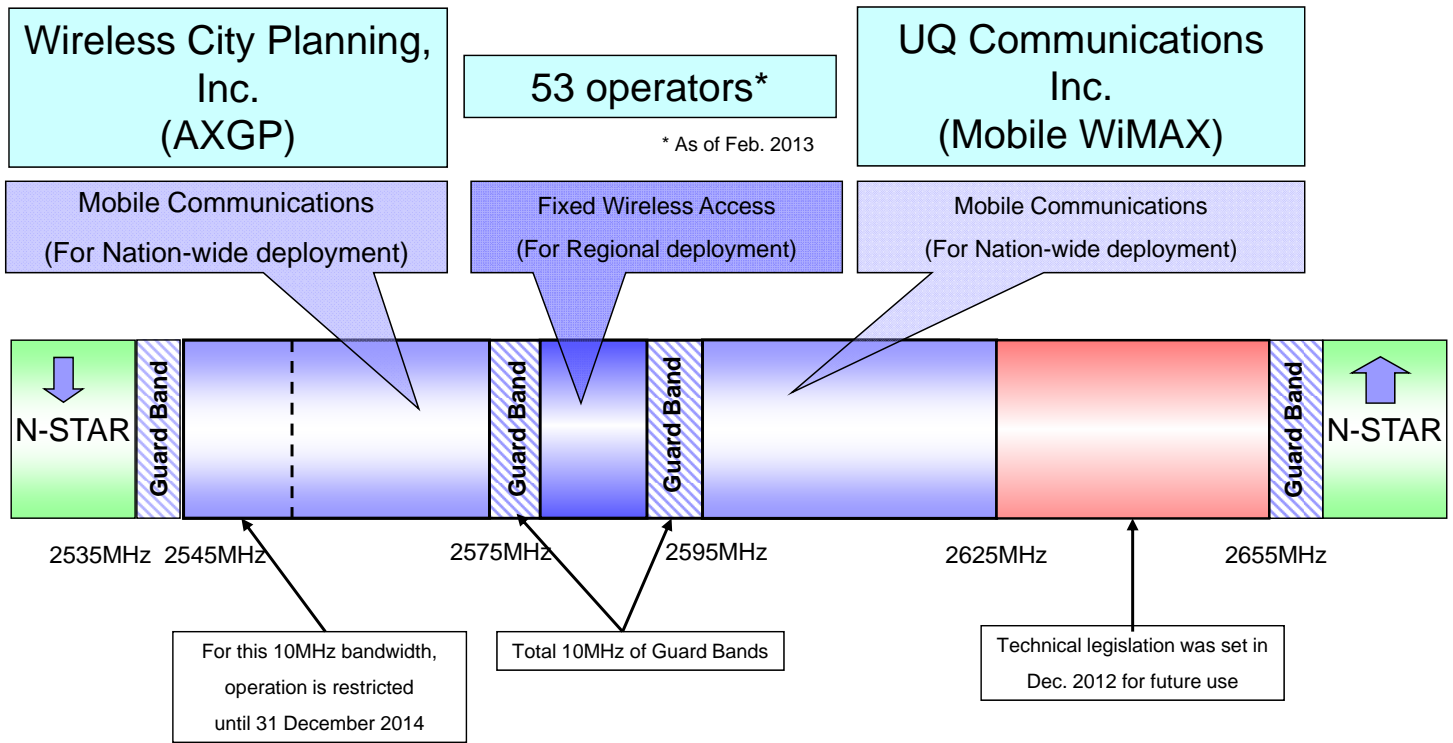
Wireless City Planning, Inc. (AXGP)

53 operators*

* As of Feb. 2013

UQ Communications Inc. (Mobile WiMAX)

Mobile Communications (For Nation-wide deployment)

Fixed Wireless Access (For Regional deployment)

Mobile Communications (For Nation-wide deployment)

N-STAR

Guard Band

Guard Band

Guard Band

Guard Band

N-STAR

2535MHz 2545MHz

2575MHz

2595MHz

2625MHz

2655MHz

For this 10MHz bandwidth, operation is restricted until 31 December 2014

Total 10MHz of Guard Bands

Technical legislation was set in Dec. 2012 for future use